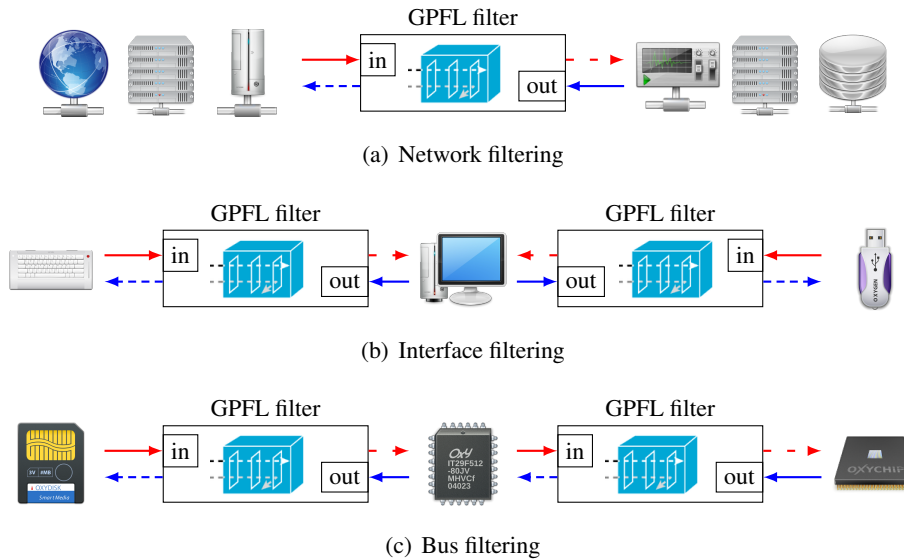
GPFL filter

in

out

(a) Network filtering

GPFL filter

in

out

GPFL filter

in

out

(b) Interface filtering

GPFL filter

in

out

GPFL filter

in

out

(c) Bus filtering

OXYDISK

SmartMedia

OXY

IT29F512
-80JV
MHVCf
04023

OXYCHIP